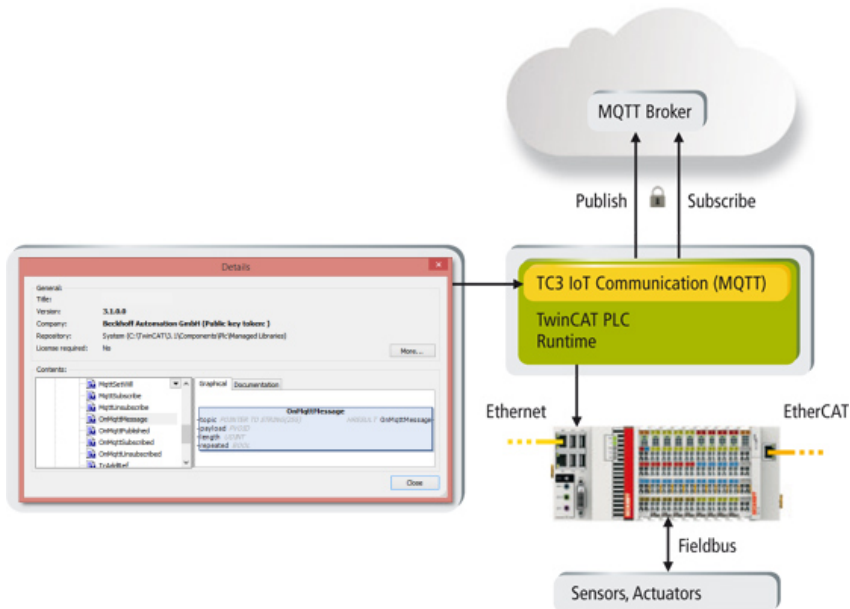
MQTT Broker

Publish

Subscribe

Details

General:
Title:
Version: 3.1.0.0
Company: Beckhoff Automation GmbH (Public key token: )
Repository: System (C:\TwinCAT\3.1\Components\Plc\Managed Libraries)
License required: No

More...

Contents:

MqttSetWill
MqttSubscribe
MqttUnsubscribe
OnMqttMessage
OnMqttPublished
OnMqttSubscribed
OnMqttUnsubscribed
TcAddRef

Graphical
Documentation

OnMqttMessage
topic POINTER TO STRING(255)
payload PVOID
length UDINT
repeated BOOL
HRESULT OnMqttMessage

Close

TC3 IoT Communication (MQTT)

TwinCAT PLC Runtime

Ethernet

EtherCAT

Fieldbus

Sensors, Actuators